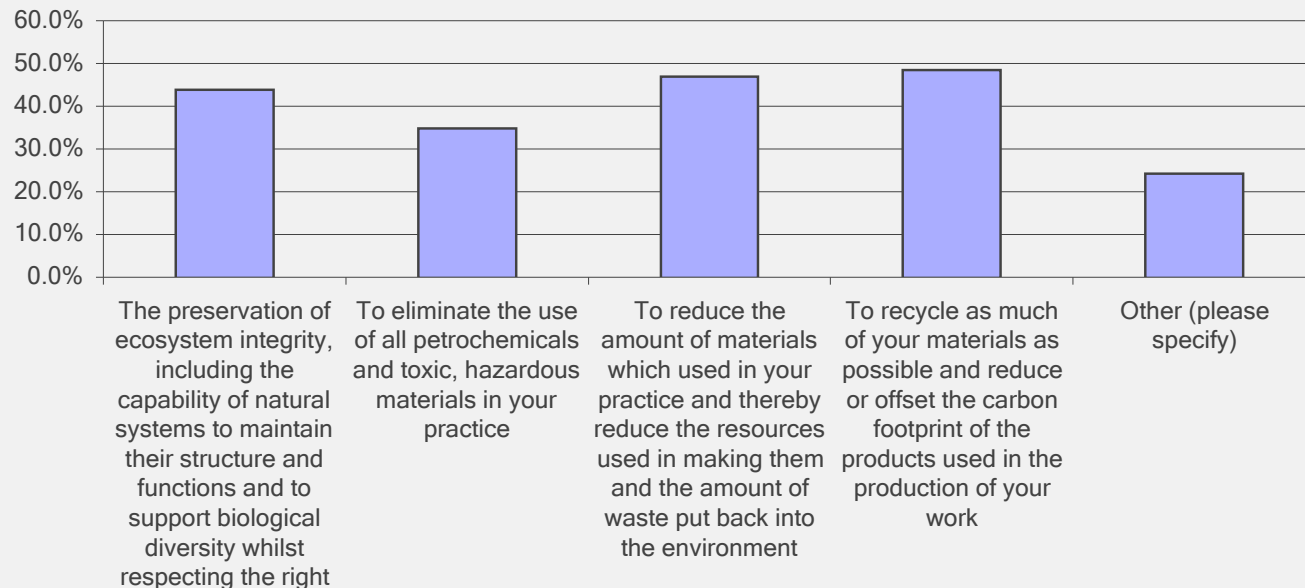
60.0%
50.0%
40.0%
30.0%
20.0%
10.0%
0.0%

The preservation of ecosystem integrity, including the capability of natural systems to maintain their structure and functions and to support biological diversity whilst respecting the right

To eliminate the use of all petrochemicals and toxic, hazardous materials in your practice

To reduce the amount of materials which used in your practice and thereby reduce the resources used in making them and the amount of waste put back into the environment

To recycle as much of your materials as possible and reduce or offset the carbon footprint of the products used in the production of your work

Other (please specify)